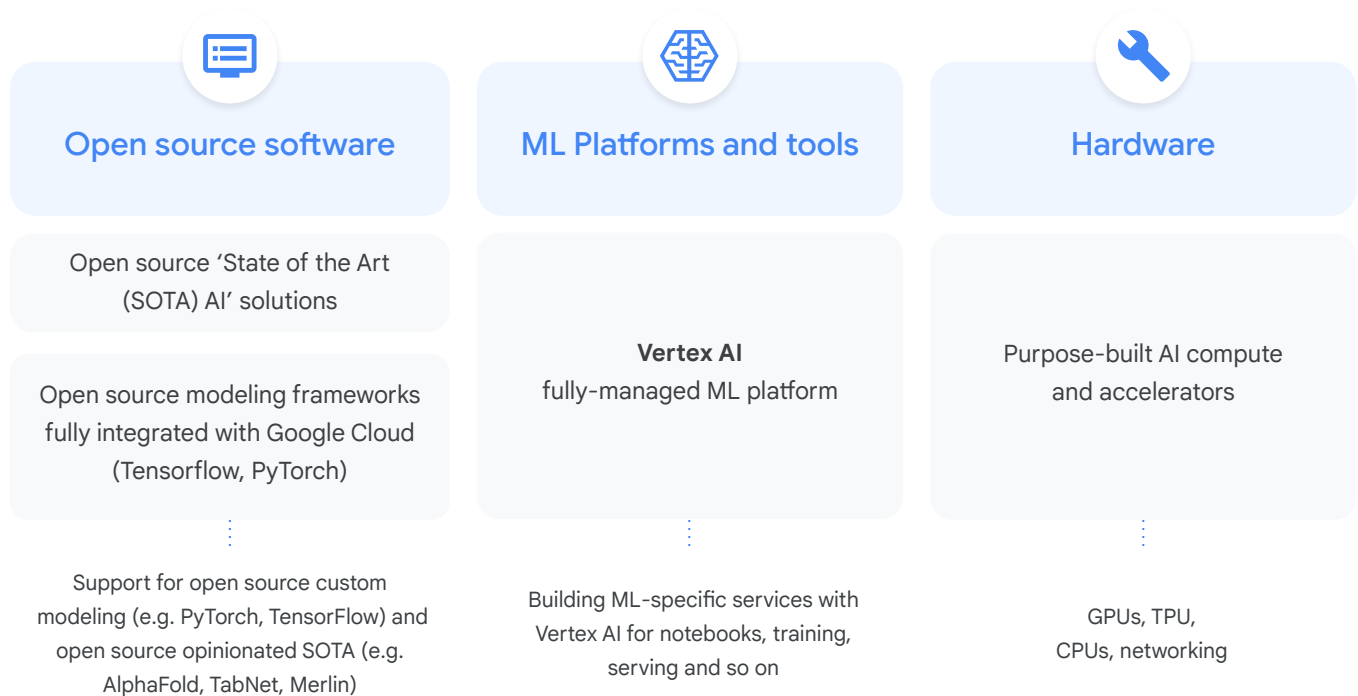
Open source software

Open source ‘State of the Art (SOTA) AI’ solutions

Open source modeling frameworks fully integrated with Google Cloud (Tensorflow, PyTorch)

Support for open source custom modeling (e.g. PyTorch, TensorFlow) and open source opinionated SOTA (e.g. AlphaFold, TabNet, Merlin)

ML Platforms and tools

**Vertex AI**
fully-managed ML platform

Building ML-specific services with Vertex AI for notebooks, training, serving and so on

Hardware

Purpose-built AI compute and accelerators

GPUs, TPU, CPUs, networking